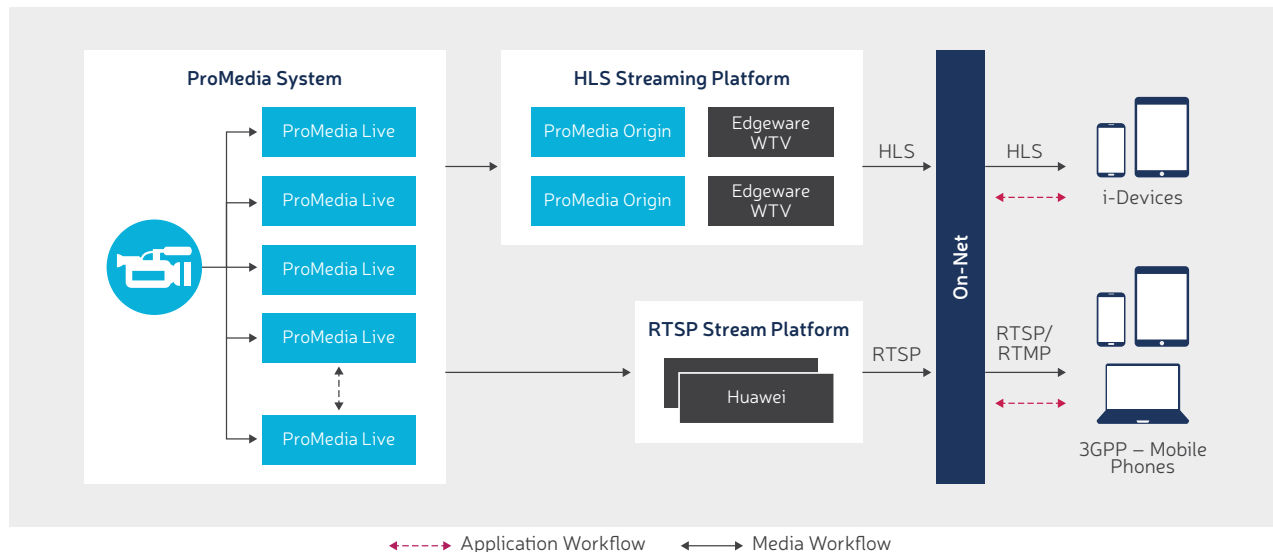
ProMedia System

ProMedia Live

ProMedia Live

ProMedia Live

ProMedia Live

ProMedia Live

HLS Streaming Platform

ProMedia Origin

Edgeware WTV

ProMedia Origin

Edgeware WTV

RTSP Stream Platform

Huawei

HLS

RTSP

On-Net

HLS

i-Devices

RTSP/ RTMP

3GPP – Mobile Phones

Application Workflow

Media Workflow